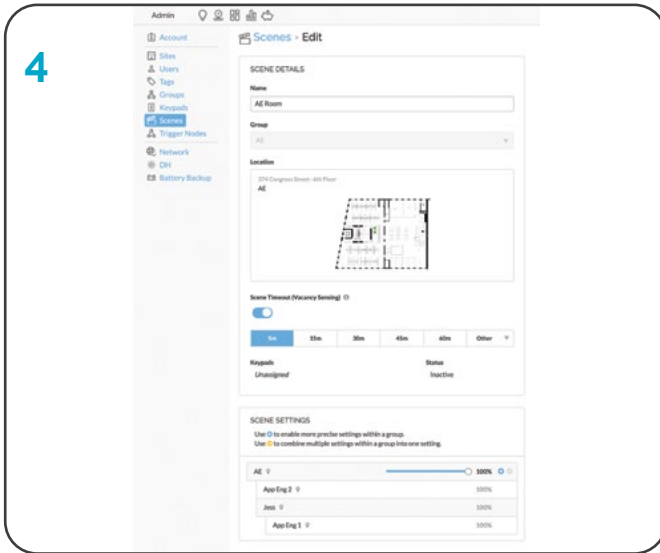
4

Admin

Account
Sites
Users
Tags
Groups
Keypads
Scenes
Trigger Nodes
Network
DH
Battery Backup

Scenes - Edit

SCENE DETAILS

Name
AE Room

Group
All

Location
374 Congress Street - 6th Floor
AE

Scene Timeout (Vacancy Sensing)

| 5m | 15m | 30m | 45m | 60m | Other |
|---|---|---|---|---|---|

Keypads
Unassigned

Status
Inactive

SCENE SETTINGS
Use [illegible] to enable more precise settings within a group.
Use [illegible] to combine multiple settings within a group into one setting.

AE 100%
App Eng 2 100%
Jess 100%
App Eng 1 100%